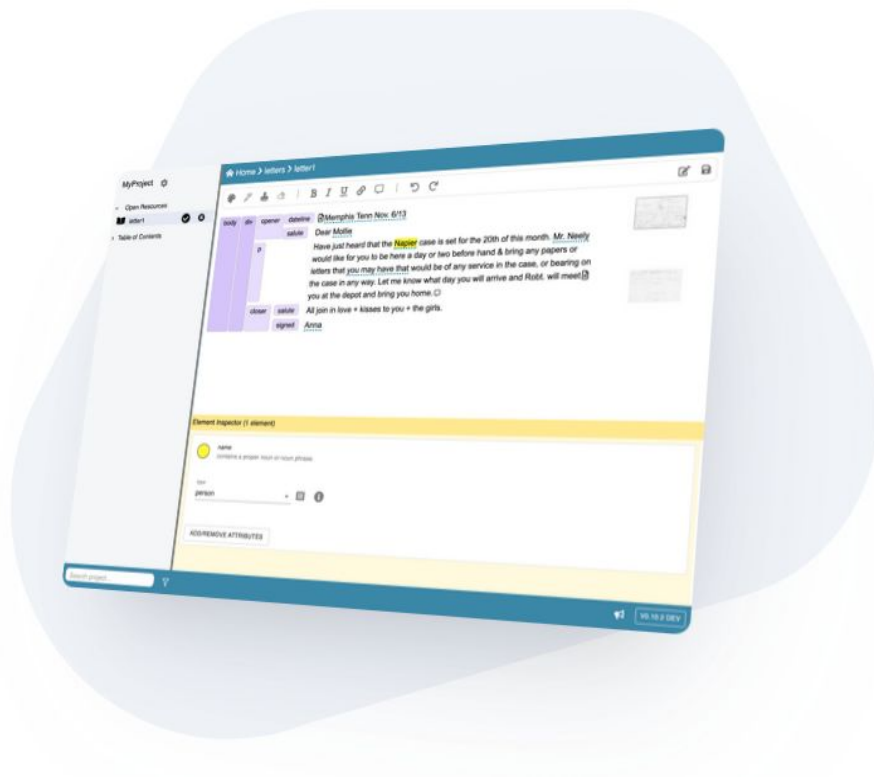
MyProject

Open Resources

letter1

Table of Contents

Home > letters > letter1

B I U

body div opener dateline Memphis Tenn Nov. 6/13

salute Dear Mollie

p Have just heard that the Napier case is set for the 20th of this month. Mr. Neely would like for you to be here a day or two before hand & bring any papers or letters that you may have that would be of any service in the case, or bearing on the case in any way. Let me know what day you will arrive and Robt. will meet you at the depot and bring you home.

closer salute All join in love + kisses to you + the girls.

signed Anna

Element Inspector (1 element)

name

contains a proper noun or noun phrase.

type

person

ADD/REMOVE ATTRIBUTES

Search project...

V0.10.0 DEV